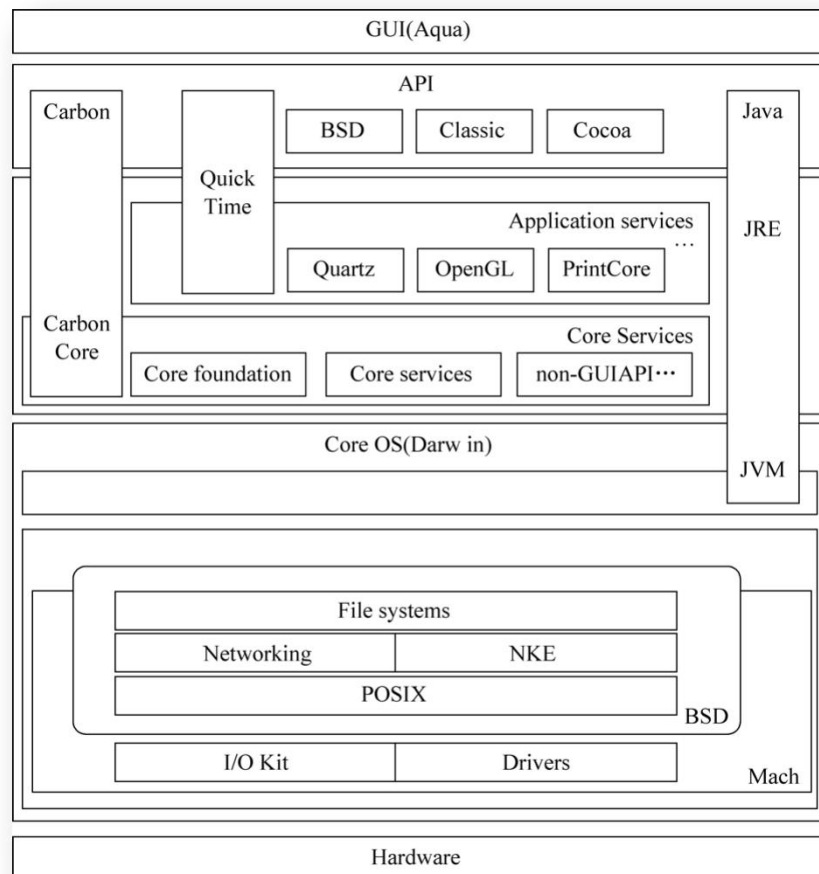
GUI(Aqua)

API

Carbon

Quick Time

BSD

Classic

Cocoa

Java

Application services
…

JRE

Quartz

OpenGL

PrintCore

Carbon Core

Core Services

Core foundation

Core services

non-GUIAPI···

Core OS(Darw in)

JVM

File systems

Networking

NKE

POSIX

BSD

I/O Kit

Drivers

Mach

Hardware